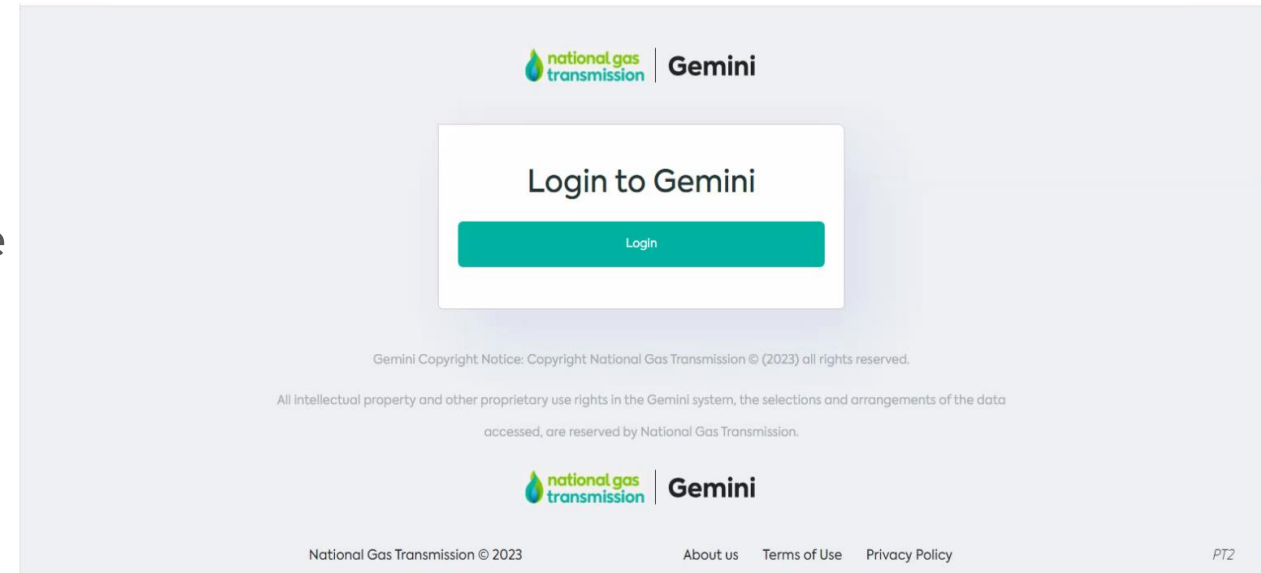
national gas transmission | Gemini

Login to Gemini

Login

Gemini Copyright Notice: Copyright National Gas Transmission © (2023) all rights reserved.

All intellectual property and other proprietary use rights in the Gemini system, the selections and arrangements of the data accessed, are reserved by National Gas Transmission.

national gas transmission | Gemini

National Gas Transmission © 2023

About us Terms of Use Privacy Policy

PT2